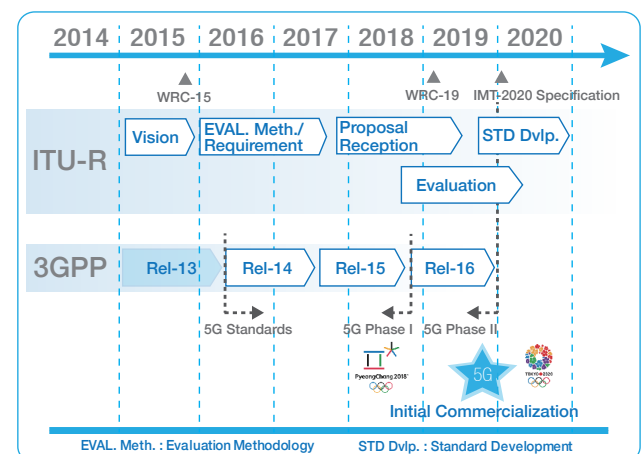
2014 2015 2016 2017 2018 2019 2020

WRC-15

WRC-19

IMT-2020 Specification

ITU-R

Vision

EVAL. Meth./ Requirement

Proposal Reception

STD Dvlp.

Evaluation

3GPP

Rel-13

Rel-14

Rel-15

Rel-16

5G Standards

5G Phase I

5G Phase II

PyeongChang 2018

5G

TOKYO 2020

Initial Commercialization

EVAL. Meth. : Evaluation Methodology

STD Dvlp. : Standard Development